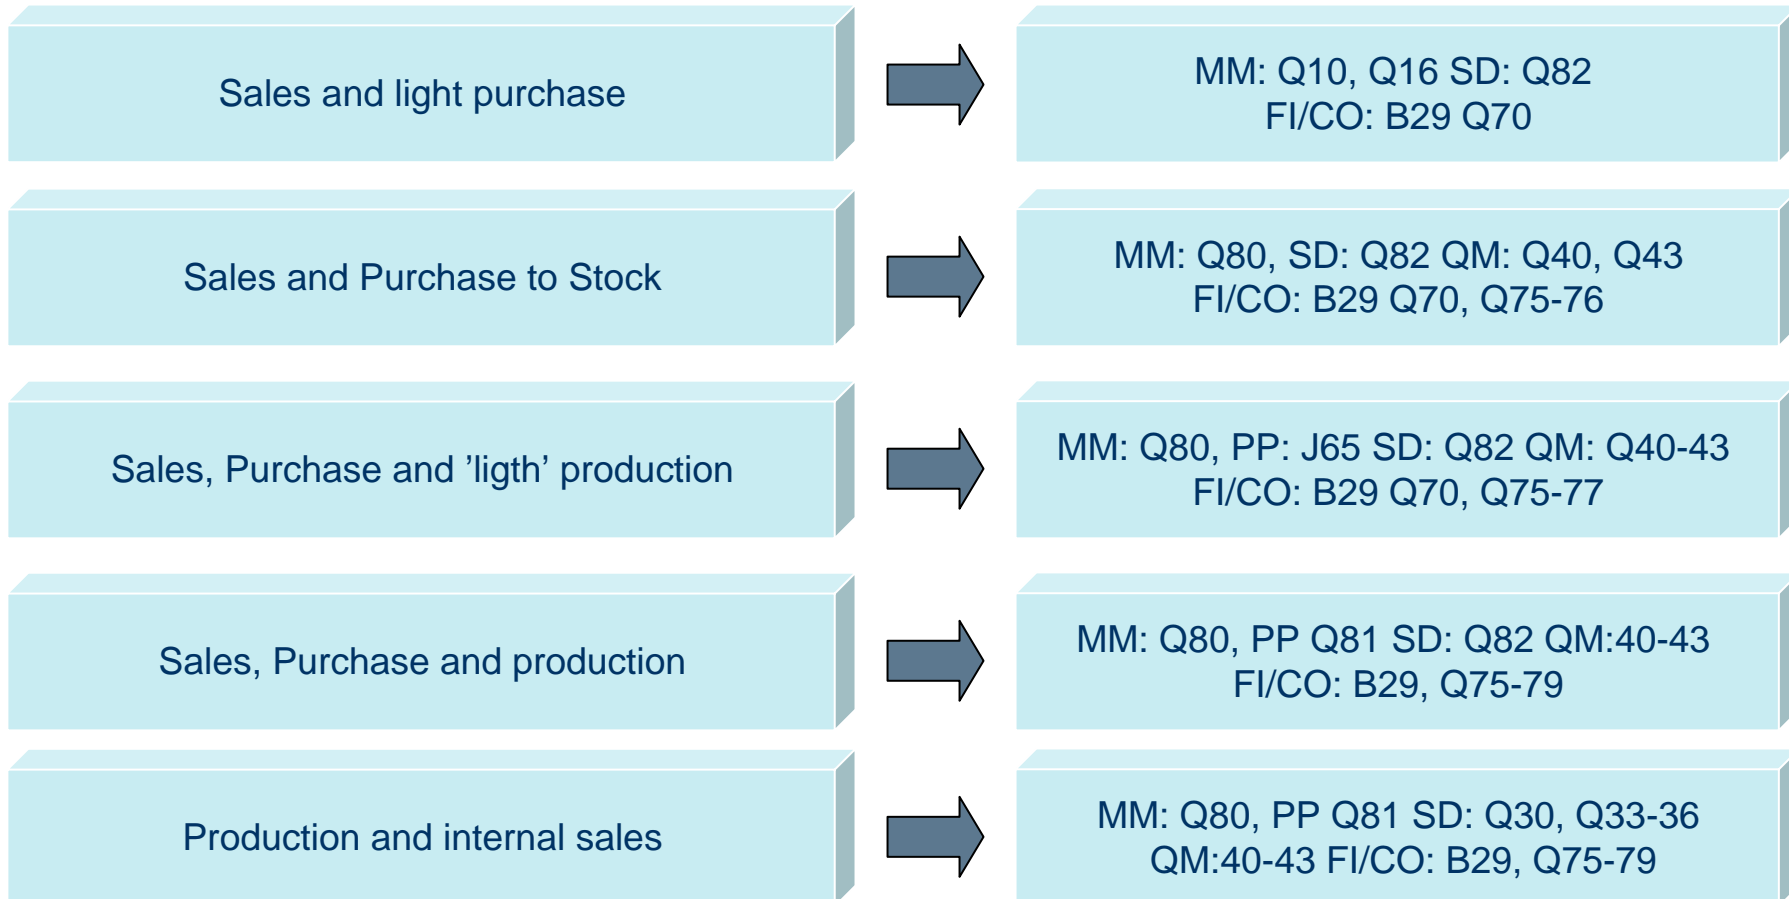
Sales and light purchase

MM: Q10, Q16 SD: Q82
FI/CO: B29 Q70

Sales and Purchase to Stock

MM: Q80, SD: Q82 QM: Q40, Q43
FI/CO: B29 Q70, Q75-76

Sales, Purchase and ’ligth’ production

MM: Q80, PP: J65 SD: Q82 QM: Q40-43
FI/CO: B29 Q70, Q75-77

Sales, Purchase and production

MM: Q80, PP Q81 SD: Q82 QM:40-43
FI/CO: B29, Q75-79

Production and internal sales

MM: Q80, PP Q81 SD: Q30, Q33-36
QM:40-43 FI/CO: B29, Q75-79